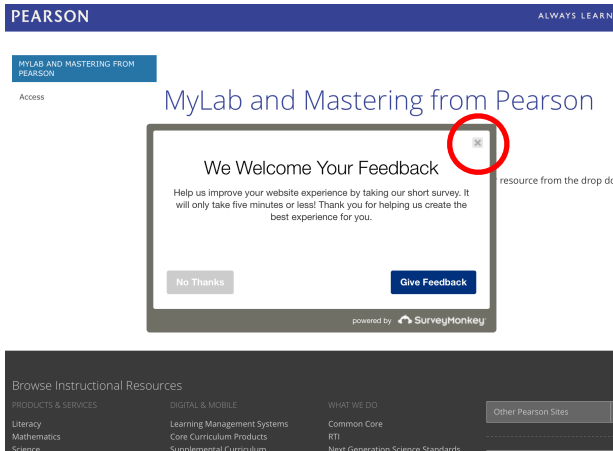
PEARSON

ALWAYS LEARN

MYLAB AND MASTERING FROM PEARSON

Access

MyLab and Mastering from Pearson

resource from the drop do

We Welcome Your Feedback

Help us improve your website experience by taking our short survey. It will only take five minutes or less! Thank you for helping us create the best experience for you.

No Thanks

Give Feedback

powered by SurveyMonkey

Browse Instructional Resources

PRODUCTS & SERVICES

Literacy
Mathematics
Science

DIGITAL & MOBILE

Learning Management Systems
Core Curriculum Products
Supplemental Curriculum

WHAT WE DO

Common Core
RTI
Next Generation Science Standards

Other Pearson Sites